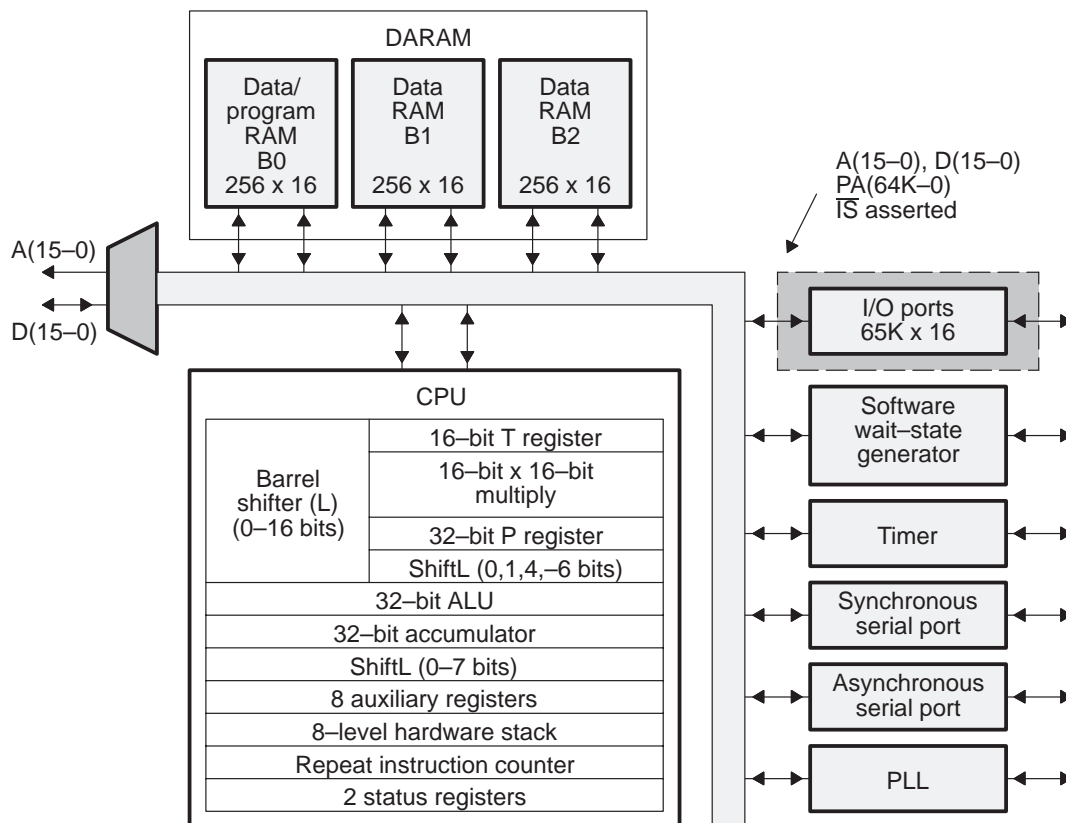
DARAM

Data/ program RAM B0 256 x 16

Data RAM B1 256 x 16

Data RAM B2 256 x 16

A(15–0), D(15–0)
PA(64K–0)
$\overline{\text{IS}}$ asserted

A(15–0)

D(15–0)

I/O ports 65K x 16

CPU

| Barrel shifter (L) (0–16 bits) | 16–bit T register |
|---|---|
| | 16–bit x 16–bit multiply |
| | 32–bit P register |
| | ShiftL (0,1,4,–6 bits) |
| 32–bit ALU | |
| 32–bit accumulator | |
| ShiftL (0–7 bits) | |
| 8 auxiliary registers | |
| 8–level hardware stack | |
| Repeat instruction counter | |
| 2 status registers | |

Software wait–state generator

Timer

Synchronous serial port

Asynchronous serial port

PLL